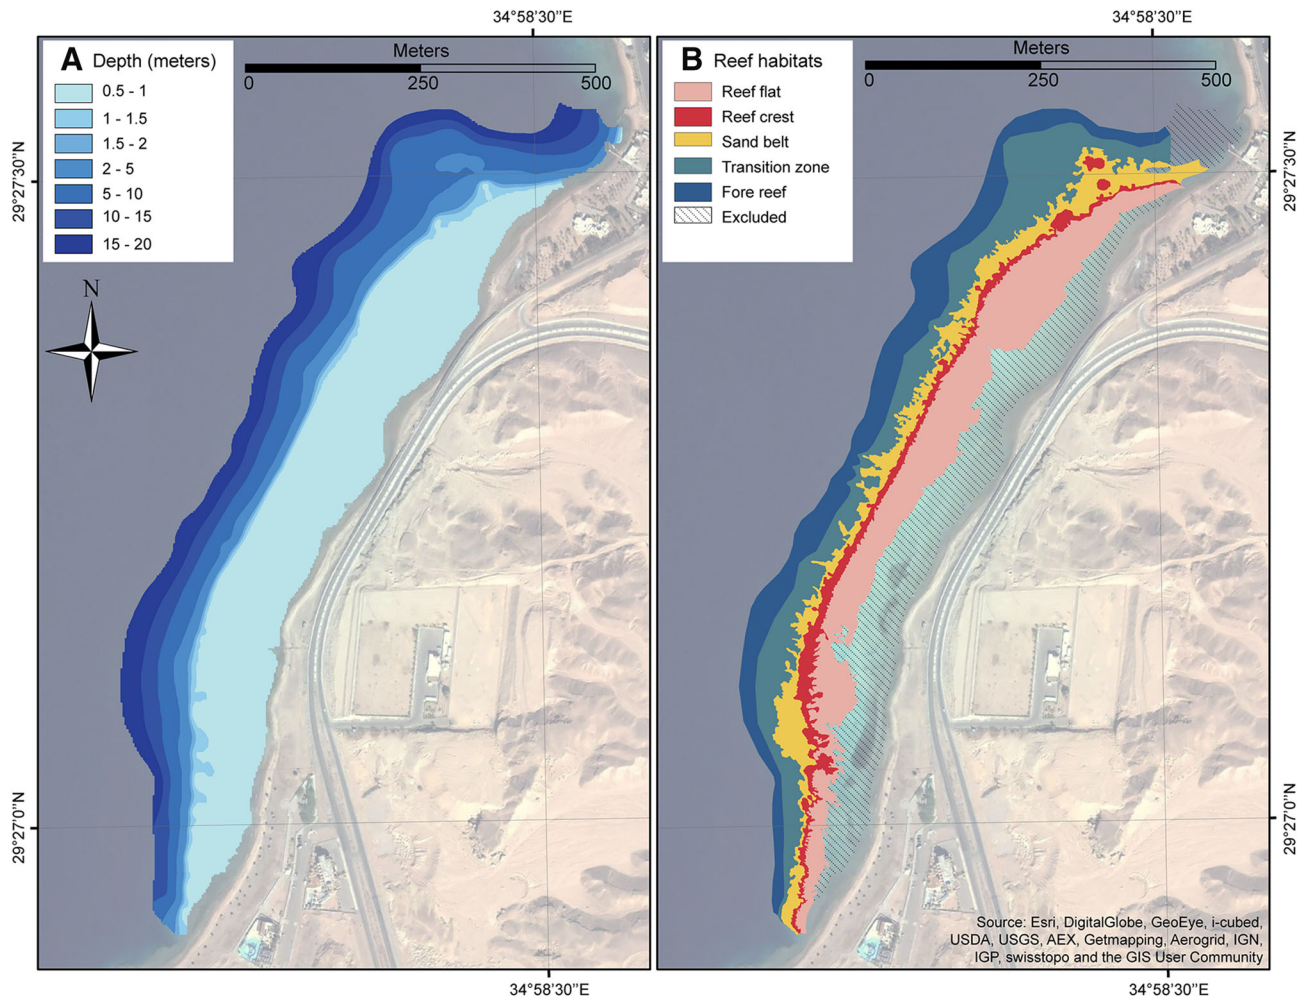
34°58'30"E

A Depth (meters)

| |
|---|
| 0.5 - 1 |
| 1 - 1.5 |
| 1.5 - 2 |
| 2 - 5 |
| 5 - 10 |
| 10 - 15 |
| 15 - 20 |

Meters
0 250 500

N

29°27'30"N

29°27'0"N

34°58'30"E

34°58'30"E

B Reef habitats

| |
|---|
| Reef flat |
| Reef crest |
| Sand belt |
| Transition zone |
| Fore reef |
| Excluded |

Meters
0 250 500

29°27'30"N

29°27'0"N

Source: Esri, DigitalGlobe, GeoEye, i-cubed, USDA, USGS, AEX, Getmapping, Aerogrid, IGN, IGP, swisstopo and the GIS User Community

34°58'30"E